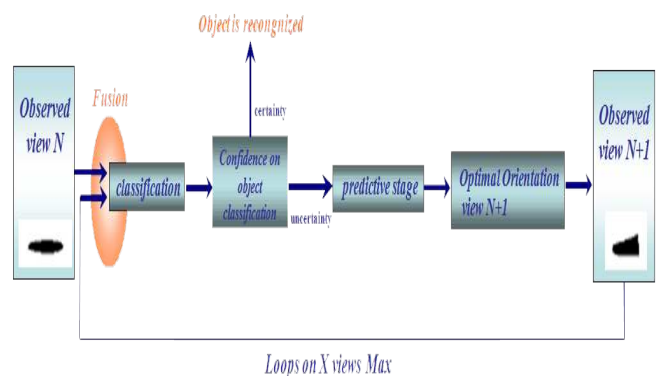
Object is recongnized

Observed view N

Fusion

classification

certainty

Confidence on object classification

uncertainty

predictive stage

Optimal Orientation view N+1

Observed view N+1

Loops on X views Max